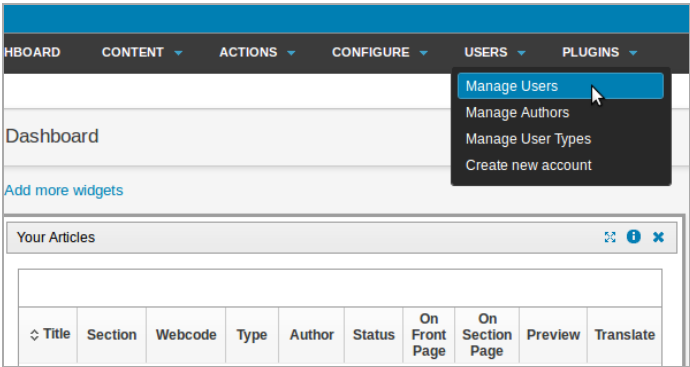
HBOARD CONTENT ACTIONS CONFIGURE USERS PLUGINS

Manage Users
Manage Authors
Manage User Types
Create new account

Dashboard

Add more widgets

Your Articles

| Title | Section | Webcode | Type | Author | Status | On Front Page | On Section Page | Preview | Translate |
|---|---|---|---|---|---|---|---|---|---|